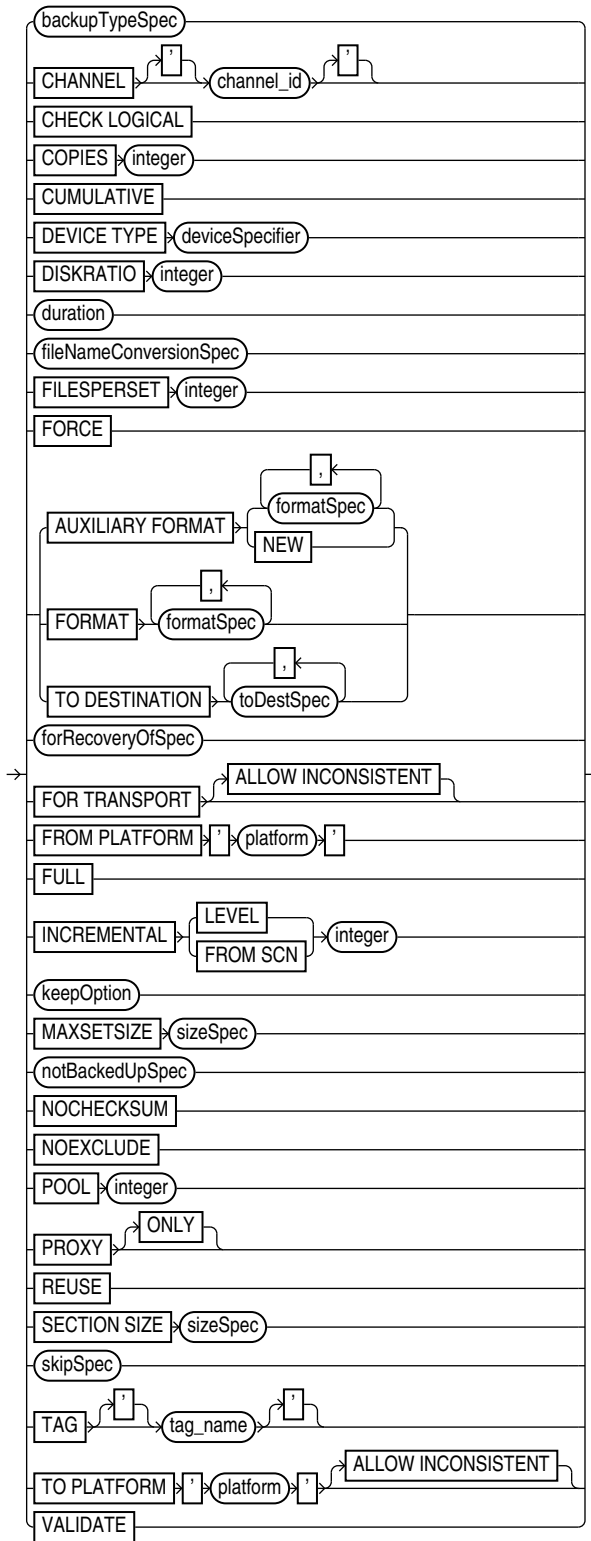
backupTypeSpec
CHANNEL
'
channel_id
'
CHECK LOGICAL
COPIES
integer
CUMULATIVE
DEVICE TYPE
deviceSpecifier
DISKRATIO
integer
duration
fileNameConversionSpec
FILESPERSET
integer
FORCE
,
AUXILIARY FORMAT
formatSpec
NEW
,
FORMAT
formatSpec
,
TO DESTINATION
toDestSpec
forRecoveryOfSpec
ALLOW INCONSISTENT
FOR TRANSPORT
FROM PLATFORM
'
platform
'
FULL
LEVEL
INCREMENTAL
FROM SCN
integer
keepOption
MAXSETSIZE
sizeSpec
notBackedUpSpec
NOCHECKSUM
NOEXCLUDE
POOL
integer
ONLY
PROXY
REUSE
SECTION SIZE
sizeSpec
skipSpec
TAG
'
tag_name
'
ALLOW INCONSISTENT
TO PLATFORM
'
platform
'
VALIDATE